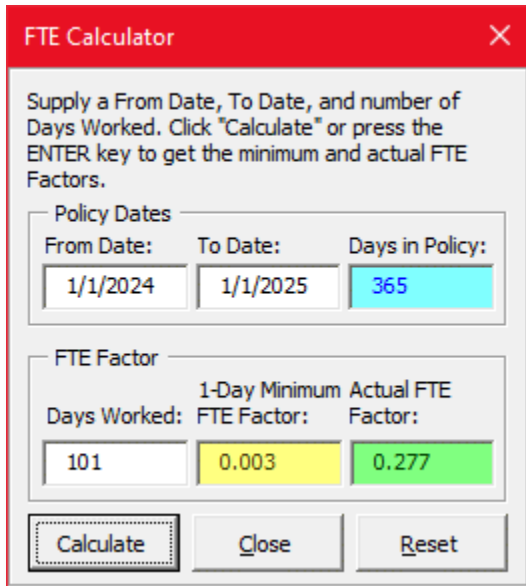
FTE Calculator

×

Supply a From Date, To Date, and number of Days Worked. Click "Calculate" or press the ENTER key to get the minimum and actual FTE Factors.

Policy Dates

From Date:

1/1/2024

To Date:

1/1/2025

Days in Policy:

365

FTE Factor

Days Worked:

101

1-Day Minimum FTE Factor:

0.003

Actual FTE Factor:

0.277

Calculate

Close

Reset